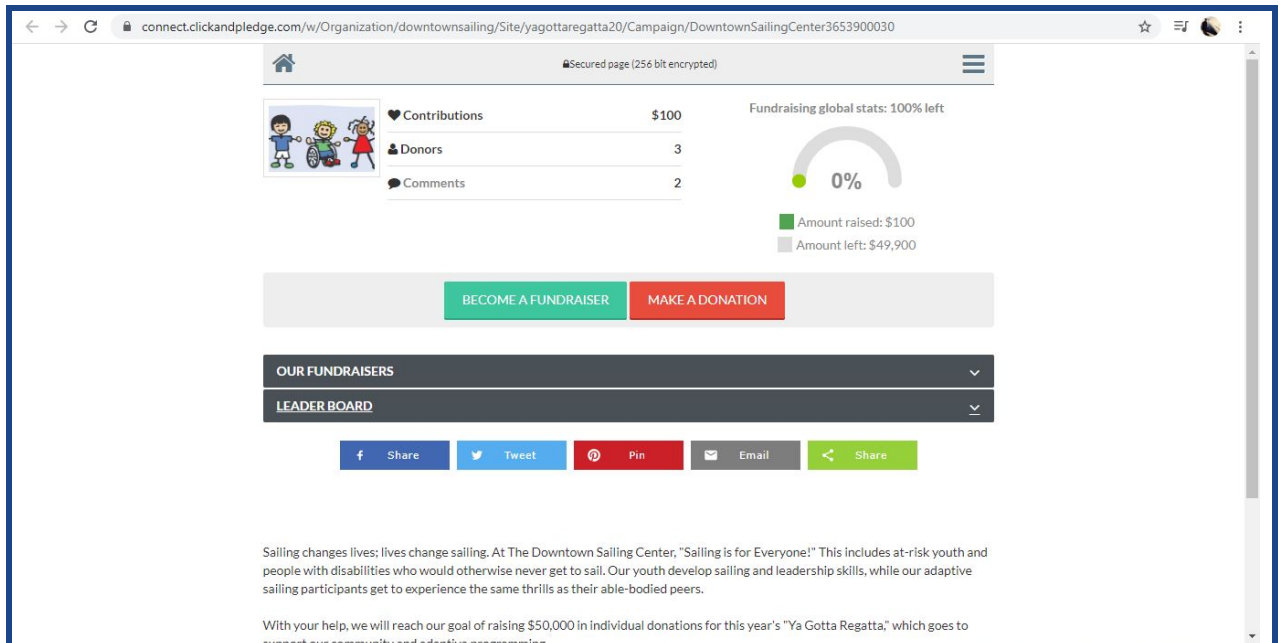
connect.clickandpledge.com/w/Organization/downtownsailing/Site/yagottaregatta20/Campaign/DowntownSailingCenter3653900030

Secured page (256 bit encrypted)

| | |
|---|---|
| Contributions | $100 |
| Donors | 3 |
| Comments | 2 |

Fundraising global stats: 100% left

0%

Amount raised: $100

Amount left: $49,900

BECOME A FUNDRAISER MAKE A DONATION

OUR FUNDRAISERS

LEADER BOARD

Share Tweet Pin Email Share

Sailing changes lives; lives change sailing. At The Downtown Sailing Center, "Sailing is for Everyone!" This includes at-risk youth and people with disabilities who would otherwise never get to sail. Our youth develop sailing and leadership skills, while our adaptive sailing participants get to experience the same thrills as their able-bodied peers.

With your help, we will reach our goal of raising $50,000 in individual donations for this year's "Ya Gotta Regatta," which goes to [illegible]